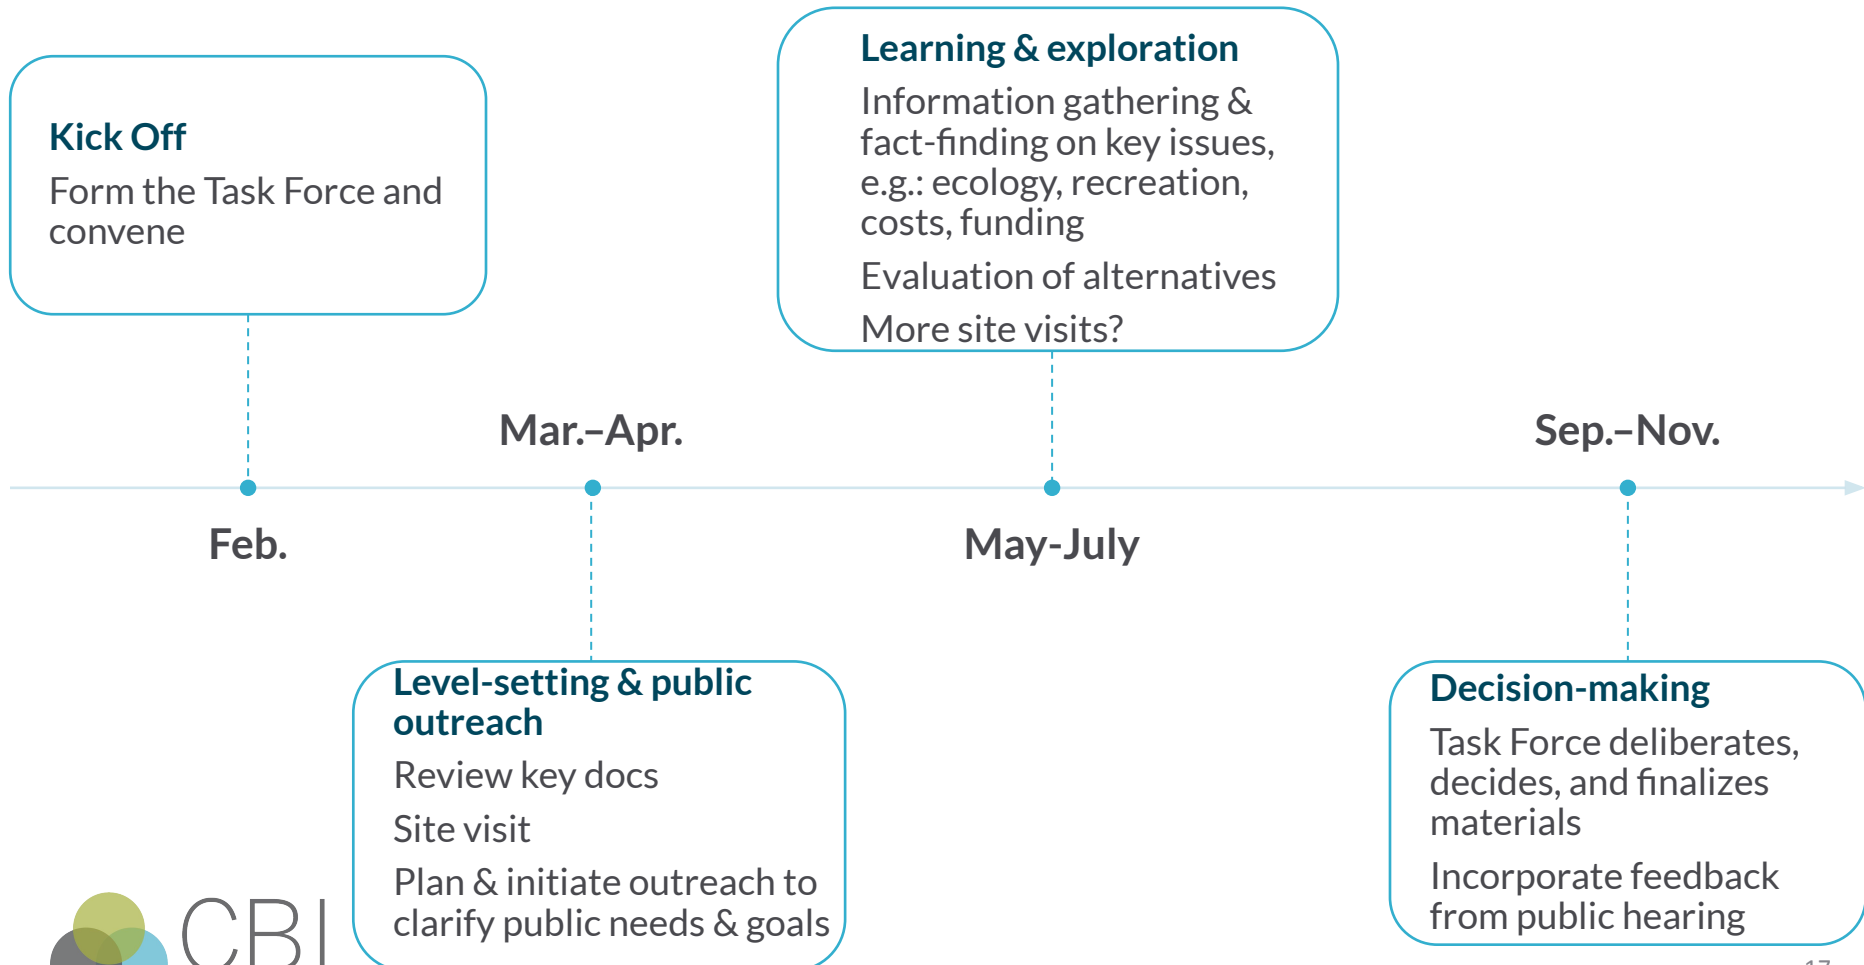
Kick Off
Form the Task Force and convene

Learning & exploration
Information gathering & fact-finding on key issues, e.g.: ecology, recreation, costs, funding
Evaluation of alternatives
More site visits?

Mar.–Apr.

Sep.–Nov.

Feb.

May-July

Level-setting & public outreach
Review key docs
Site visit
Plan & initiate outreach to clarify public needs & goals

Decision-making
Task Force deliberates, decides, and finalizes materials
Incorporate feedback from public hearing

CBI

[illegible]